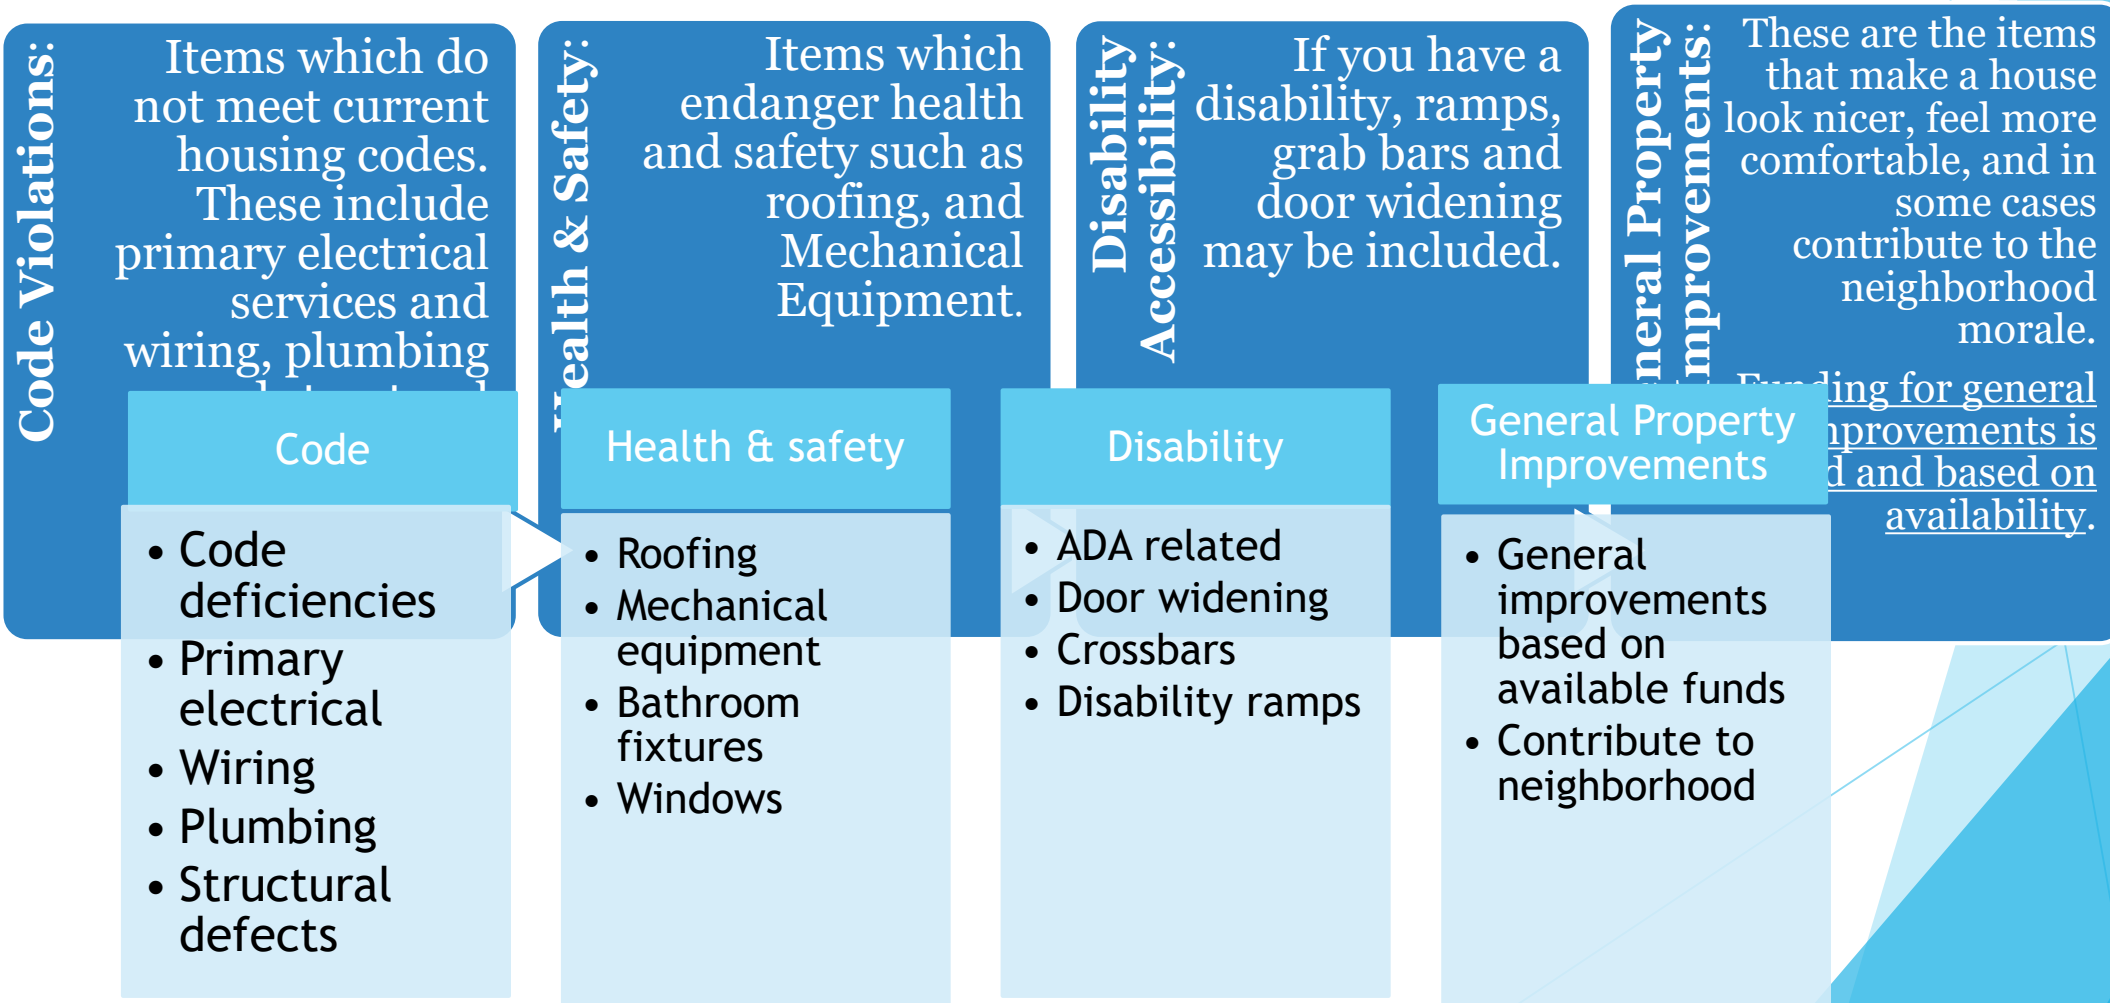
Code Violations:

Items which do not meet current housing codes. These include primary electrical services and wiring, plumbing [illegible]

Health & Safety:

Items which endanger health and safety such as roofing, and Mechanical Equipment.

Disability Accessibility:

If you have a disability, ramps, grab bars and door widening may be included.

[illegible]neral Property Improvements:

These are the items that make a house look nicer, feel more comfortable, and in some cases contribute to the neighborhood morale.

F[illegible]ding for general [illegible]provements is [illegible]d and based on availability.

Code

- Code deficiencies
- Primary electrical
- Wiring
- Plumbing
- Structural defects

Health & safety

- Roofing
- Mechanical equipment
- Bathroom fixtures
- Windows

Disability

- ADA related
- Door widening
- Crossbars
- Disability ramps

General Property Improvements

- General improvements based on available funds
- Contribute to neighborhood